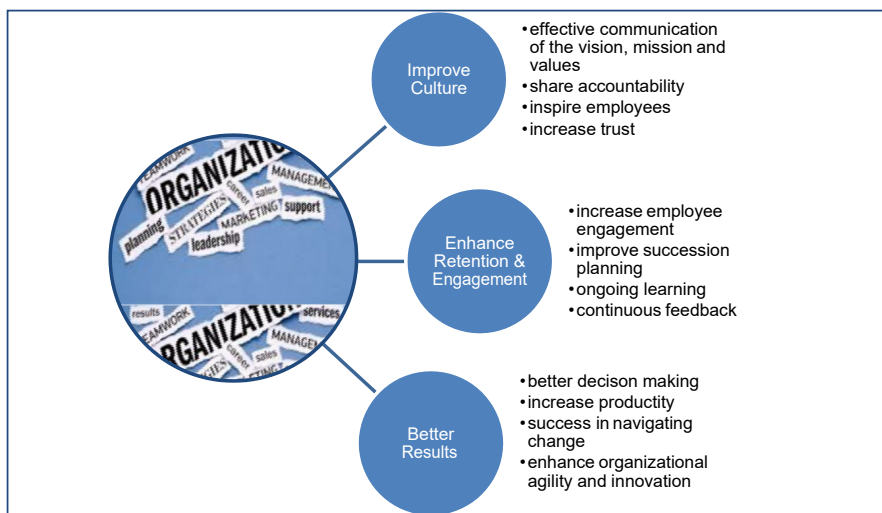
EAMWORK
ORGANIZATIO
career
sales
MANAGEME
STRATEGIES
MARKETING
support
planning
leadership
results
EAMWORK
ORGANIZATIO
services
career
sales
MANAGEM

Improve Culture

• effective communication of the vision, mission and values
• share accountability
• inspire employees
• increase trust

Enhance Retention & Engagement

• increase employee engagement
• improve succession planning
• ongoing learning
• continuous feedback

Better Results

• better decison making
• increase productity
• success in navigating change
• enhance organizational agility and innovation